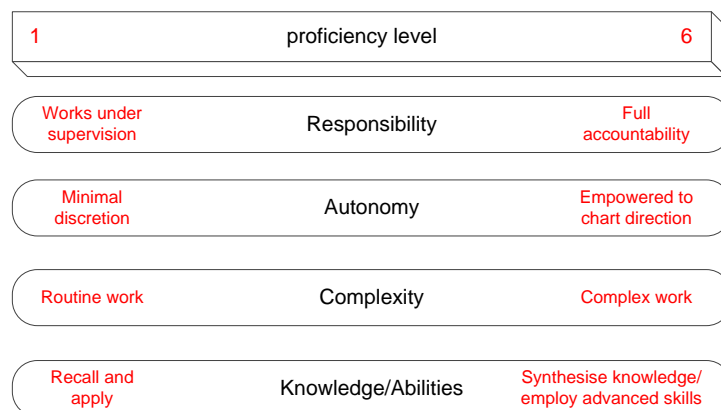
1 proficiency level 6

Works under supervision Responsibility Full accountability

Minimal discretion Autonomy Empowered to chart direction

Routine work Complexity Complex work

Recall and apply Knowledge/Abilities Synthesise knowledge/ employ advanced skills